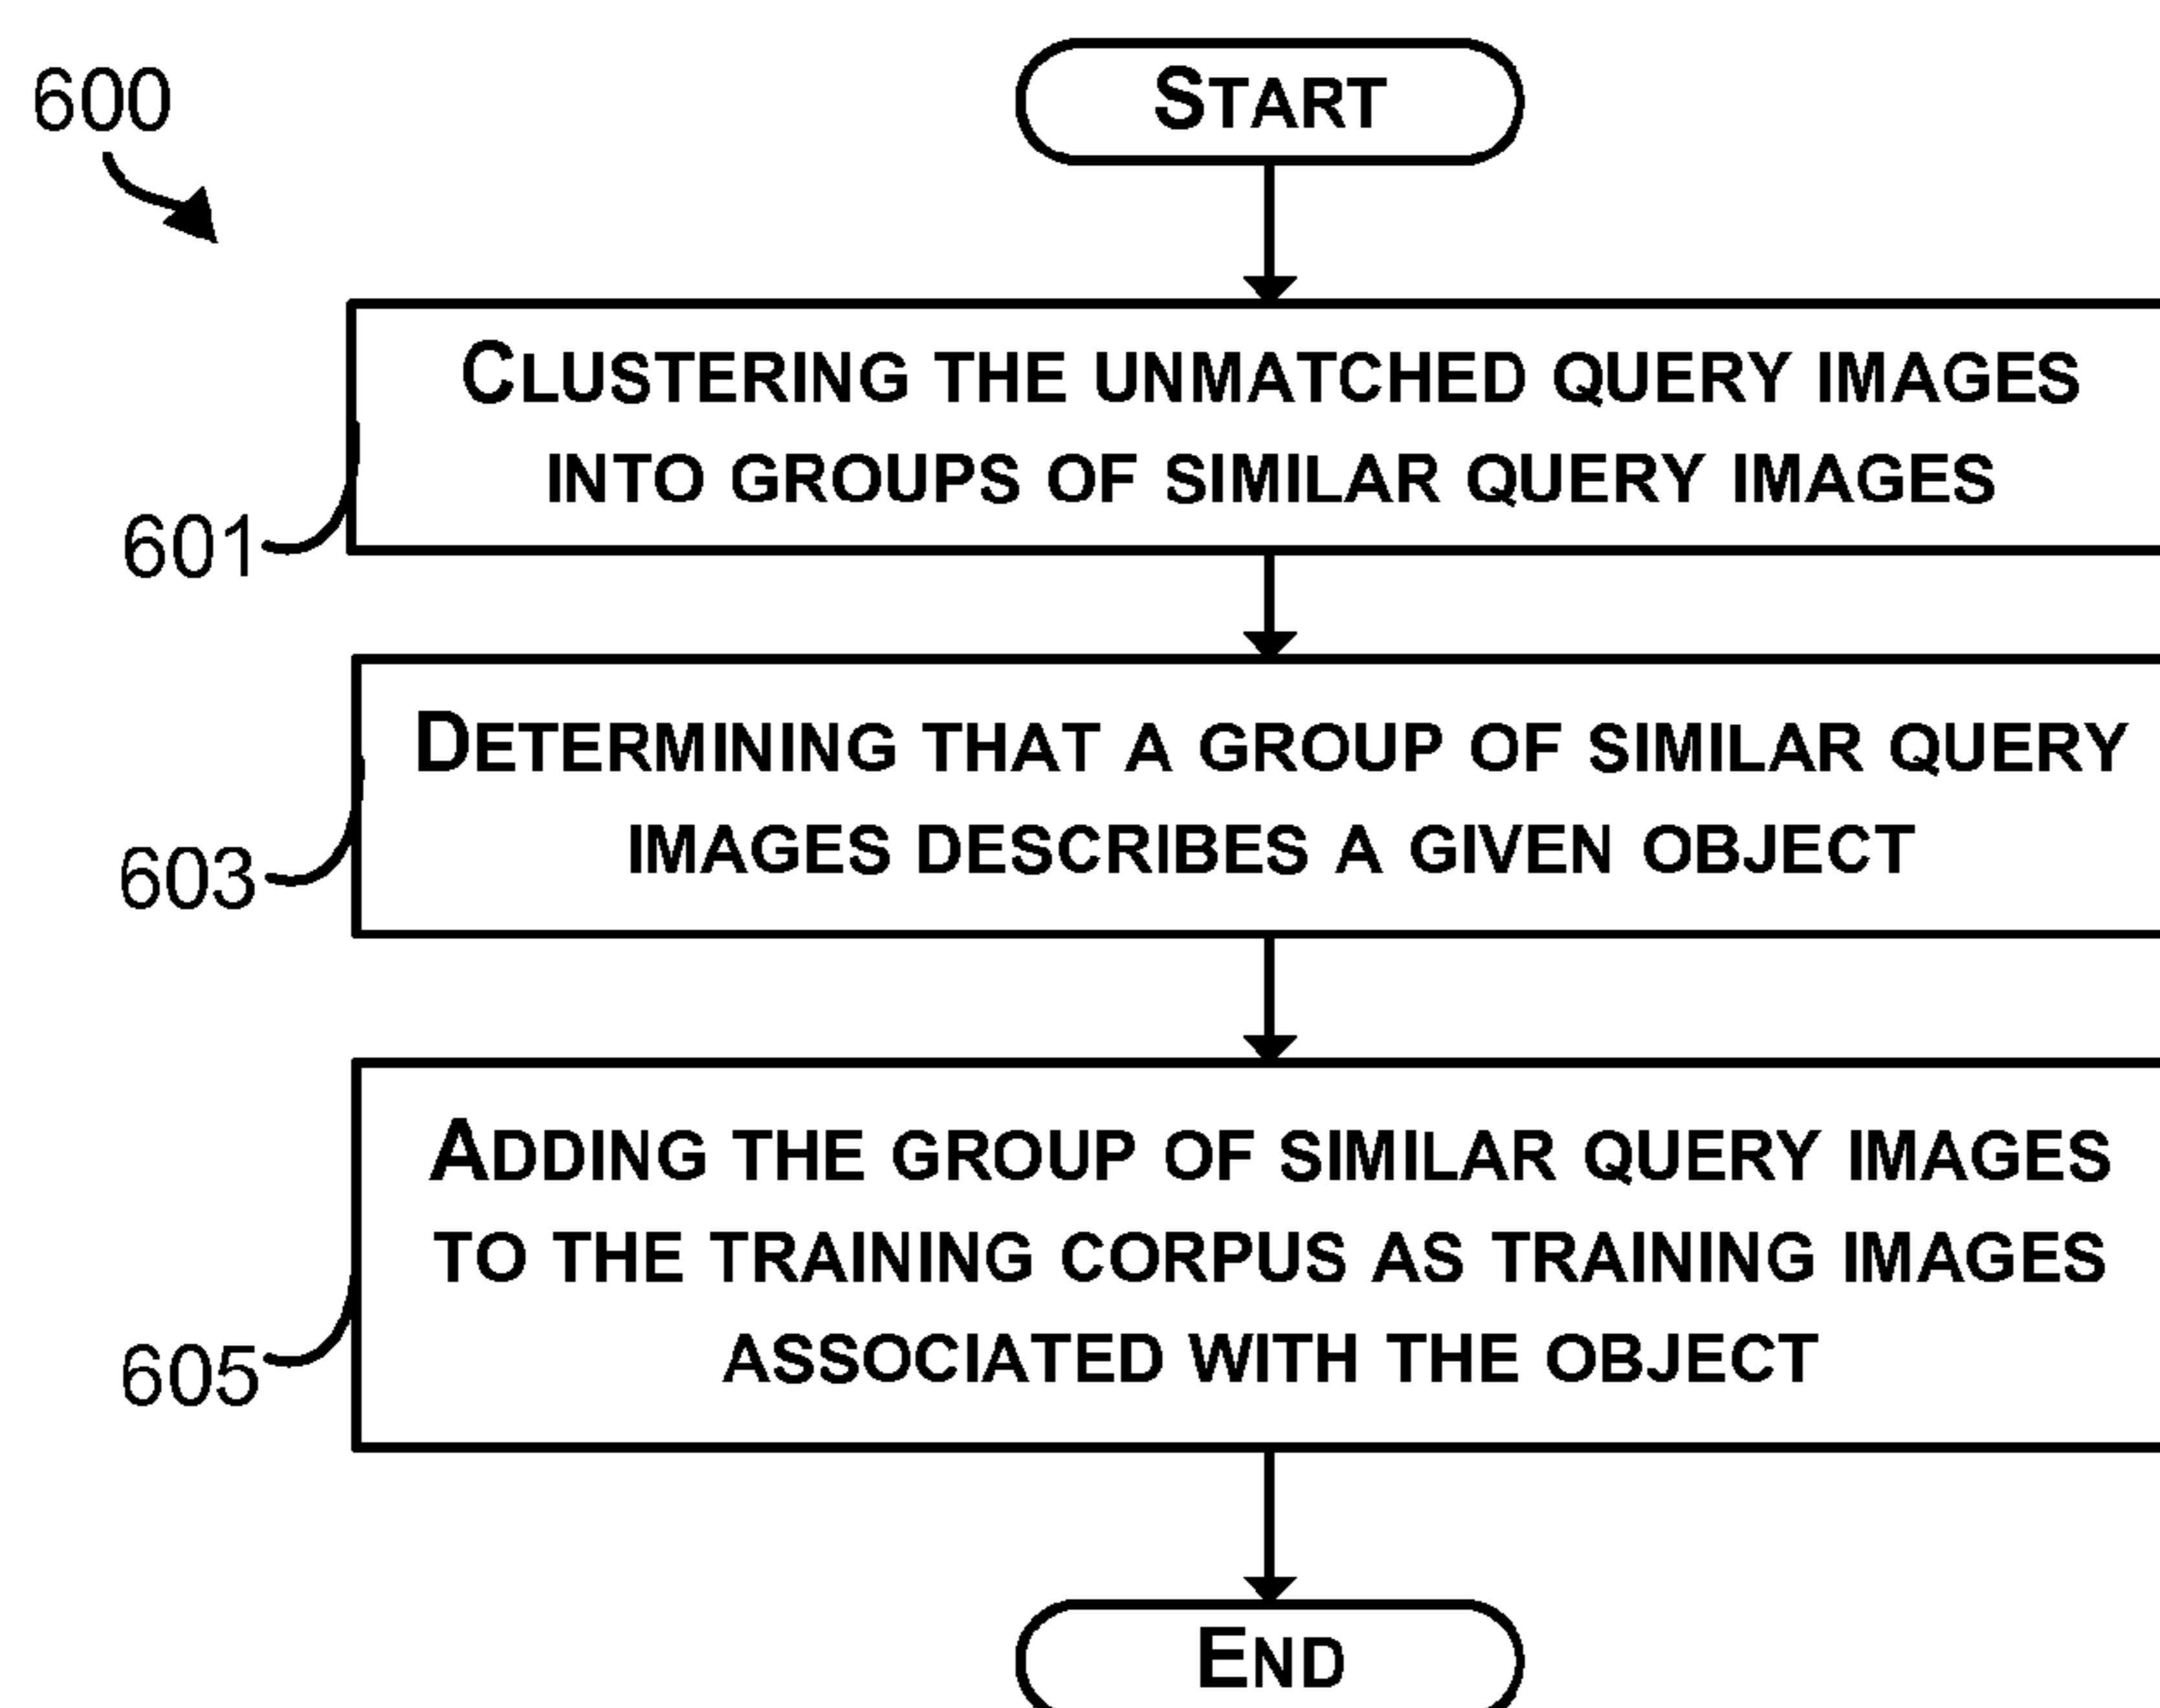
600

START

601

CLUSTERING THE UNMATCHED QUERY IMAGES INTO GROUPS OF SIMILAR QUERY IMAGES

603

DETERMINING THAT A GROUP OF SIMILAR QUERY IMAGES DESCRIBES A GIVEN OBJECT

605

ADDING THE GROUP OF SIMILAR QUERY IMAGES TO THE TRAINING CORPUS AS TRAINING IMAGES ASSOCIATED WITH THE OBJECT

END